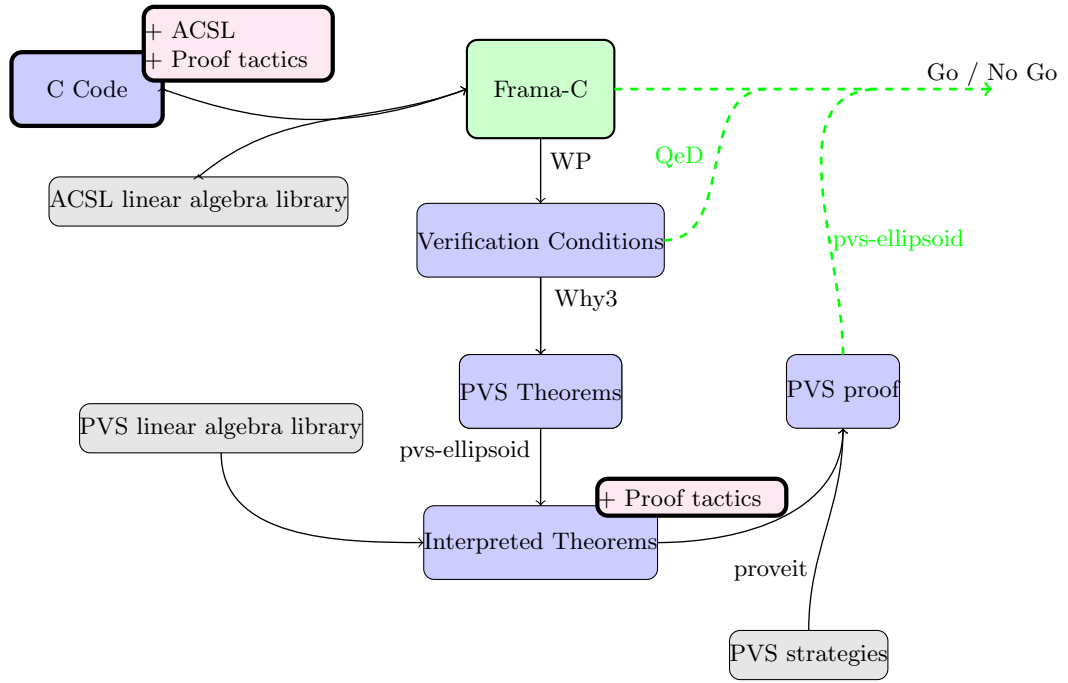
+ ACSL
+ Proof tactics

C Code

Frama-C

Go / No Go

QeD

WP

ACSL linear algebra library

Verification Conditions

pvs-ellipsoid

Why3

PVS Theorems

PVS proof

PVS linear algebra library

pvs-ellipsoid

+ Proof tactics

Interpreted Theorems

proveit

PVS strategies